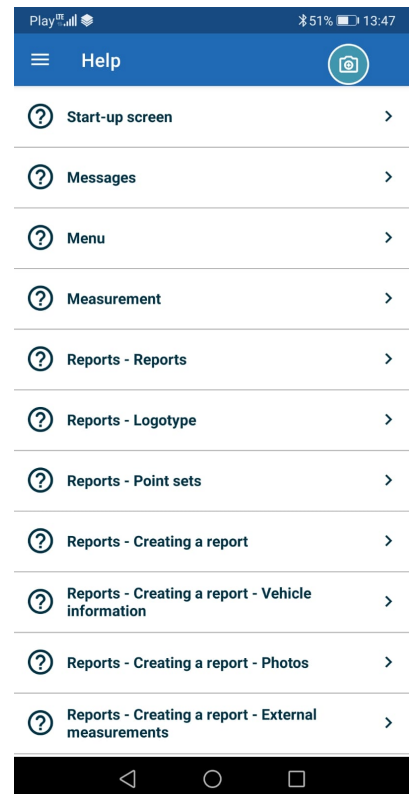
Play LTE 51% 13:47

Help

Start-up screen

Messages

Menu

Measurement

Reports - Reports

Reports - Logotype

Reports - Point sets

Reports - Creating a report

Reports - Creating a report - Vehicle information

Reports - Creating a report - Photos

Reports - Creating a report - External measurements